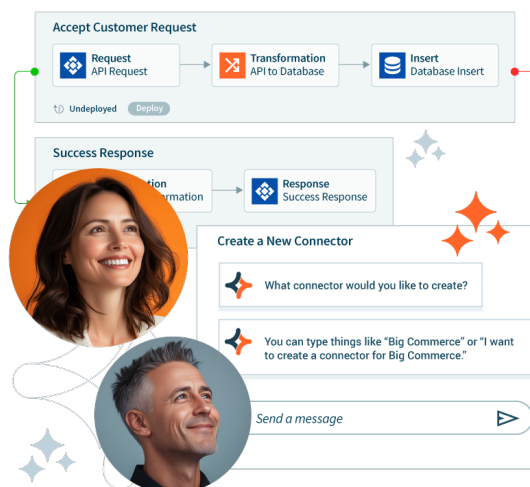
Accept Customer Request

Request
API Request

Transformation
API to Database

Insert
Database Insert

Undeployed Deploy

Success Response

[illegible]ation
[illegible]rmation

Response
Success Response

Create a New Connector

What connector would you like to create?

You can type things like "Big Commerce" or "I want to create a connector for Big Commerce."

Send a message